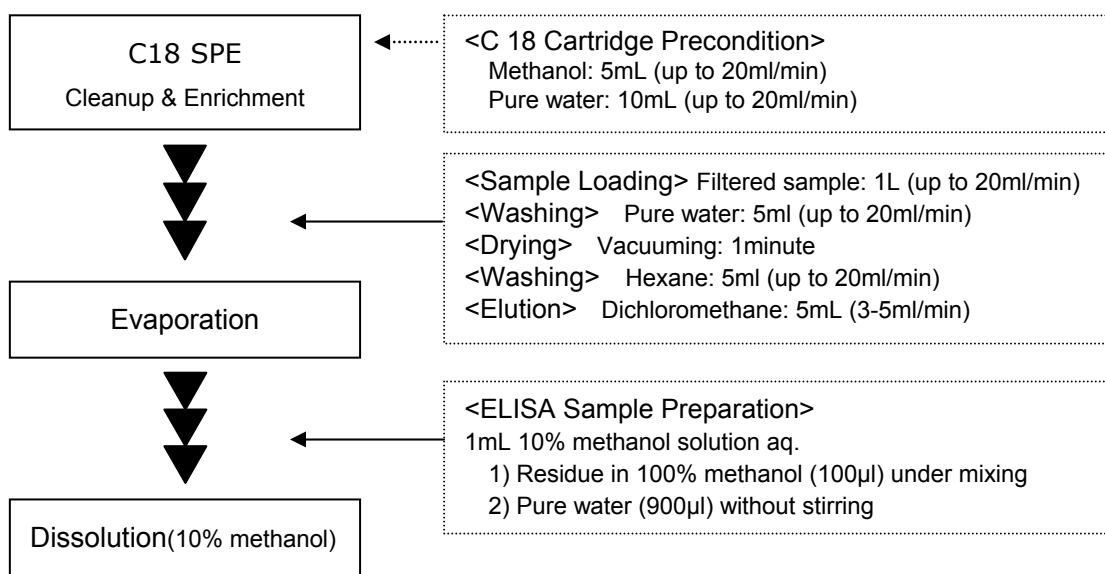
C18 SPE

Cleanup & Enrichment

<C 18 Cartridge Precondition>
Methanol: 5mL (up to 20ml/min)
Pure water: 10mL (up to 20ml/min)

<Sample Loading> Filtered sample: 1L (up to 20ml/min)
<Washing> Pure water: 5ml (up to 20ml/min)
<Drying> Vacuuming: 1minute
<Washing> Hexane: 5ml (up to 20ml/min)
<Elution> Dichloromethane: 5mL (3-5ml/min)

Evaporation

<ELISA Sample Preparation>
1mL 10% methanol solution aq.
1) Residue in 100% methanol (100µl) under mixing
2) Pure water (900µl) without stirring

Dissolution(10% methanol)